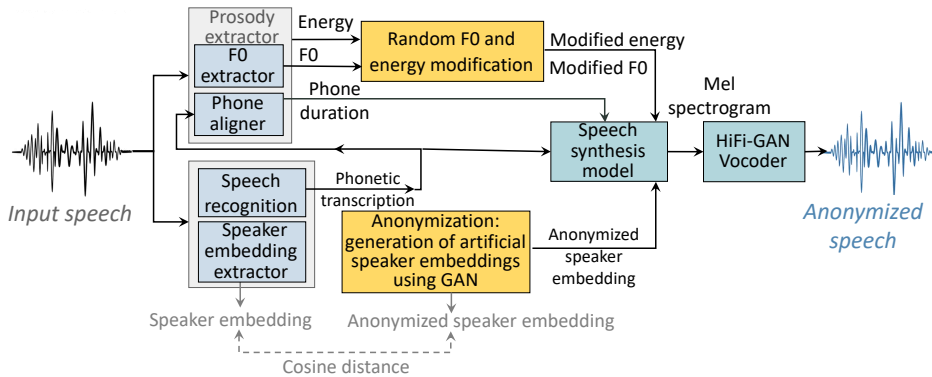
Prosody extractor

Energy

F0

F0 extractor

Random F0 and energy modification

Modified energy

Modified F0

Phone aligner

Phone duration

Mel spectrogram

Speech synthesis model

HiFi-GAN Vocoder

Input speech

Anonymized speech

Speech recognition

Phonetic transcription

Speaker embedding extractor

Anonymization: generation of artificial speaker embeddings using GAN

Anonymized speaker embedding

Speaker embedding

Anonymized speaker embedding

Cosine distance